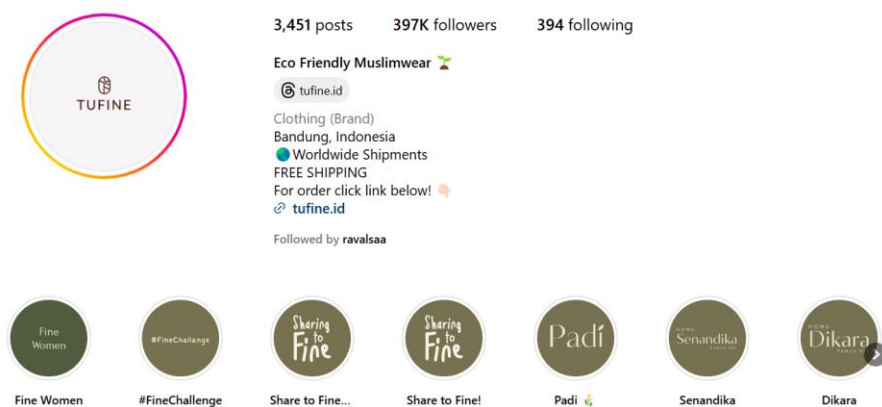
TUFINE

3,451 posts 397K followers 394 following

Eco Friendly Muslimwear 🌱

tufine.id

Clothing (Brand)
Bandung, Indonesia
🌏 Worldwide Shipments
FREE SHIPPING
For order click link below! 👇🏻
tufine.id

Followed by ravalsaa

Fine Women
Fine Women

#FineChallenge
#FineChallenge

Sharing to Fine
Share to Fine...

Sharing to Fine
Share to Fine!

Padi
Padi 🌾

HOME Senandika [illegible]
Senandika

HOME Dikara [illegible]
Dikara